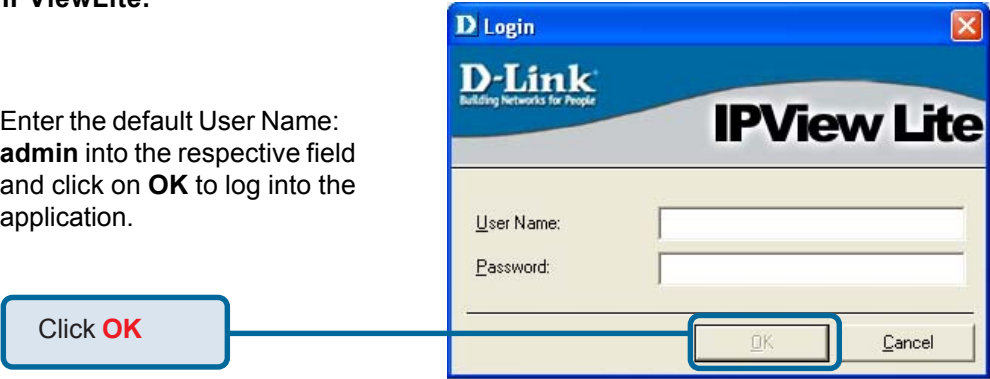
IP ViewLite.

Enter the default User Name: admin into the respective field and click on OK to log into the application.

Click OK

D Login

D-Link
Building Networks for People

IPView Lite

User Name:

Password:

OK

Cancel